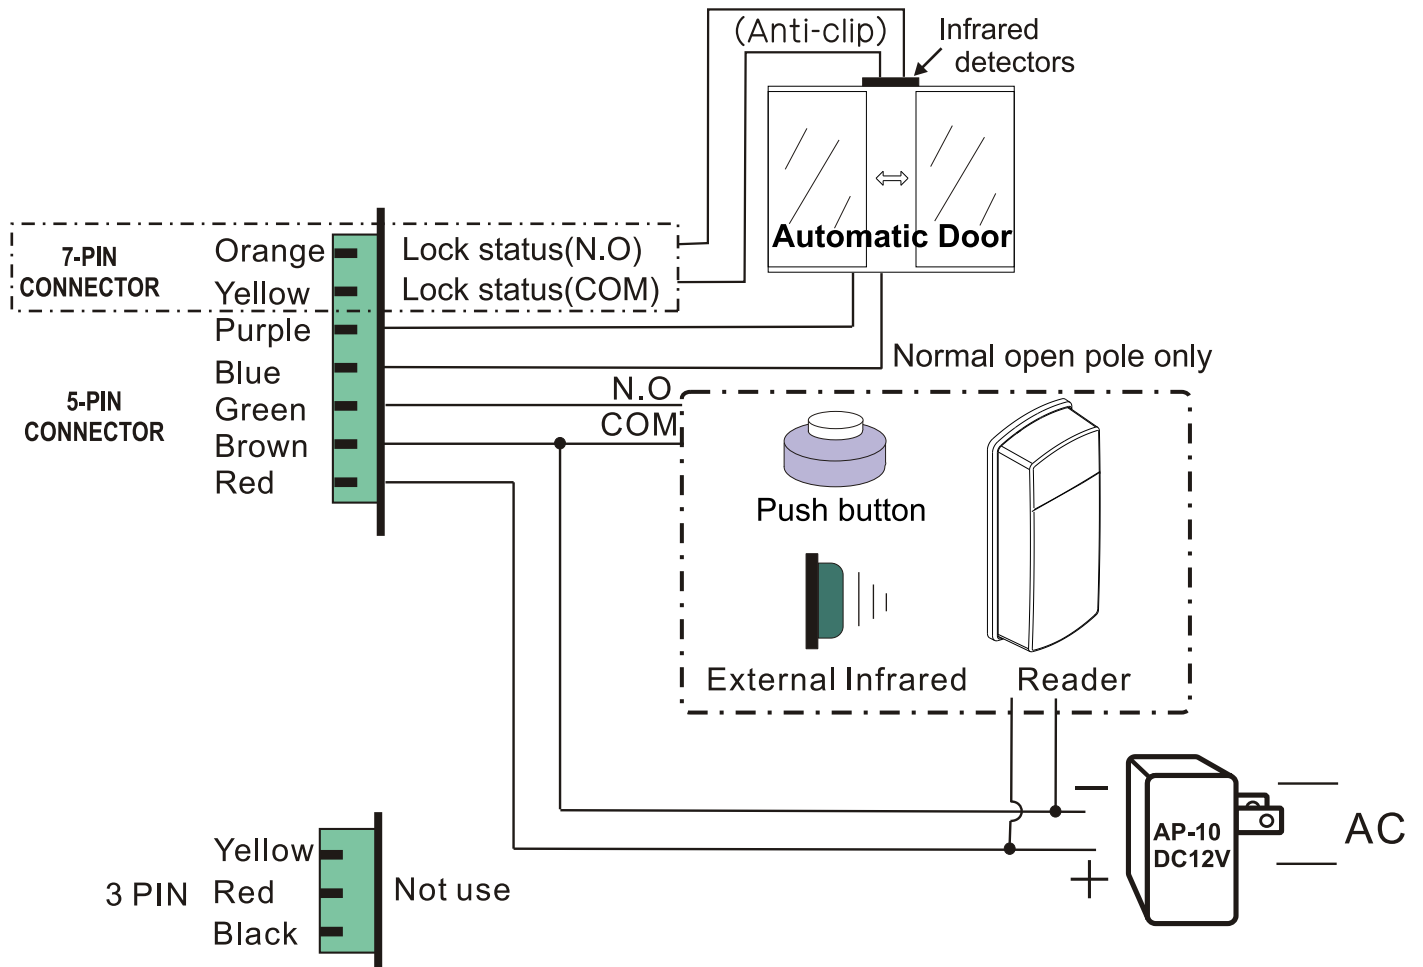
(Anti-clip)

Infrared detectors

Automatic Door

7-PIN CONNECTOR

Orange

Yellow

Lock status(N.O)

Lock status(COM)

Purple

Blue

Green

Brown

Red

5-PIN CONNECTOR

Normal open pole only

N.O

COM

Push button

External Infrared

Reader

−

+

AP-10 DC12V

AC

3 PIN

Yellow

Red

Black

Not use